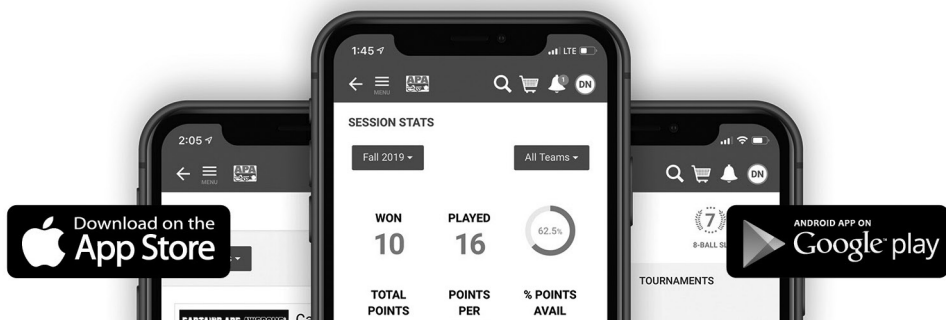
2:05
MENU
APA
Download on the
App Store
1:45
LTE
MENU
APA
1
DN
SESSION STATS
Fall 2019
All Teams
WON
10
PLAYED
16
62.5%
TOTAL POINTS
POINTS PER
% POINTS AVAIL
DN
7
8-BALL S
ANDROID APP ON
Google play
TOURNAMENTS
CAPTAINS ARE AWESOME
Co